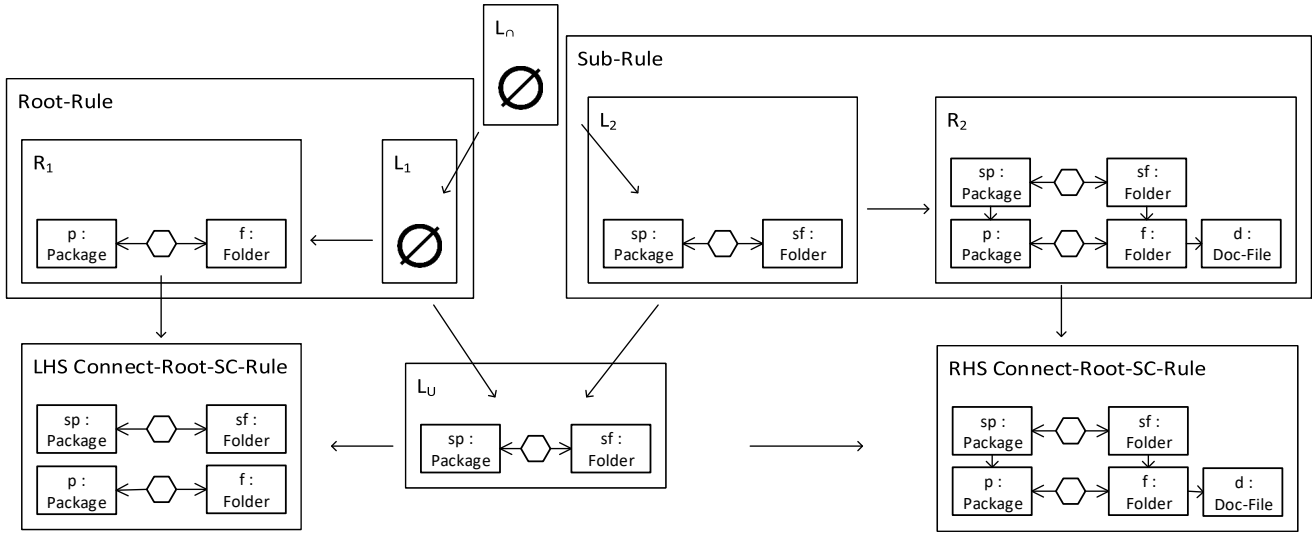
$L_\cap$

$\varnothing$

Sub-Rule

Root-Rule

$R_1$

p : Package

f : Folder

$L_1$

$\varnothing$

$L_2$

sp : Package

sf : Folder

$R_2$

sp : Package

sf : Folder

p : Package

f : Folder

d : Doc-File

LHS Connect-Root-SC-Rule

sp : Package

sf : Folder

p : Package

f : Folder

$L_U$

sp : Package

sf : Folder

RHS Connect-Root-SC-Rule

sp : Package

sf : Folder

p : Package

f : Folder

d : Doc-File